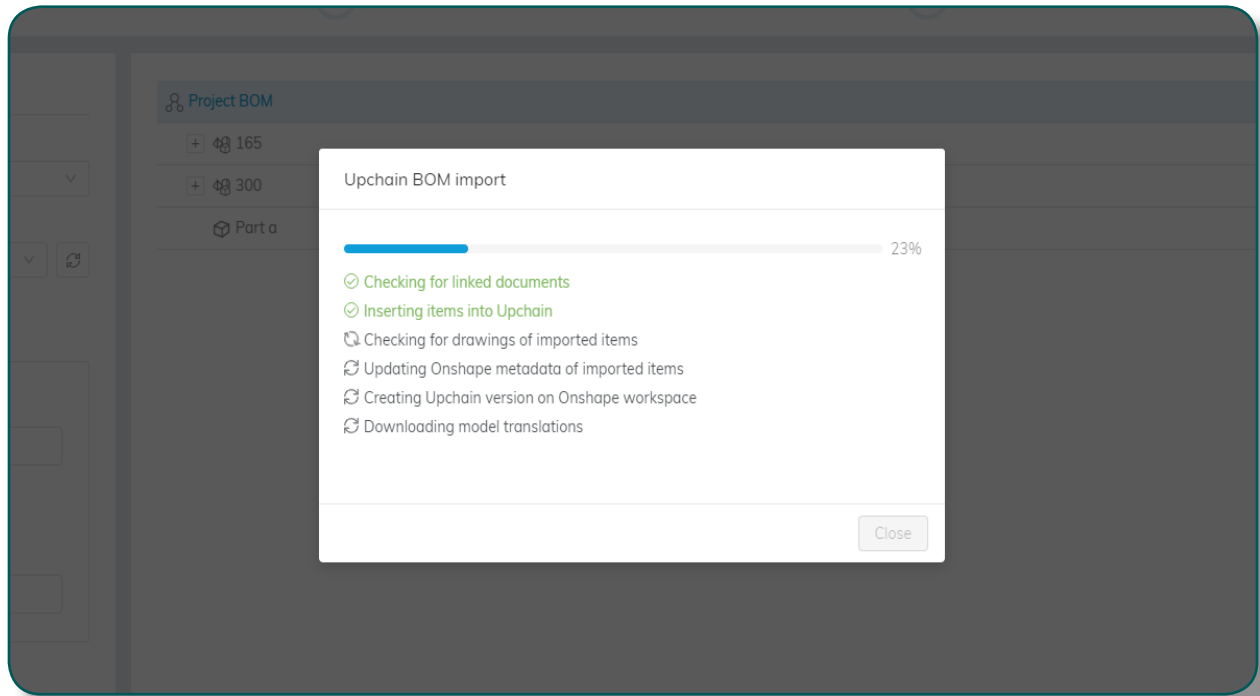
Project BOM

+ 165

+ 300

Part a

Upchain BOM import

23%

Checking for linked documents

Inserting items into Upchain

Checking for drawings of imported items

Updating Onshape metadata of imported items

Creating Upchain version on Onshape workspace

Downloading model translations

Close